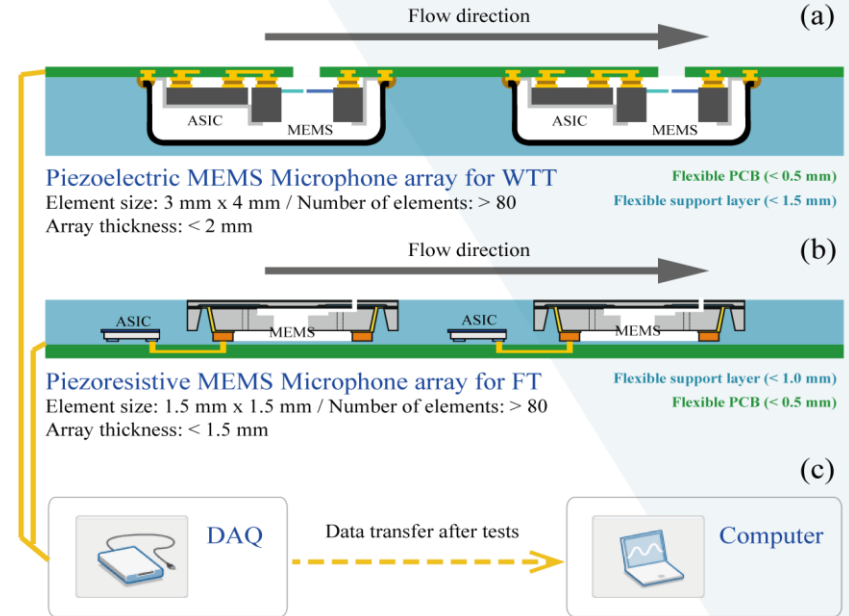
Flow direction

(a)

ASIC

MEMS

ASIC

MEMS

Piezoelectric MEMS Microphone array for WTT

Element size: 3 mm x 4 mm / Number of elements: > 80

Array thickness: < 2 mm

Flexible PCB (< 0.5 mm)

Flexible support layer (< 1.5 mm)

Flow direction

(b)

ASIC

MEMS

ASIC

MEMS

Piezoresistive MEMS Microphone array for FT

Element size: 1.5 mm x 1.5 mm / Number of elements: > 80

Array thickness: < 1.5 mm

Flexible support layer (< 1.0 mm)

Flexible PCB (< 0.5 mm)

(c)

DAQ

Data transfer after tests

Computer